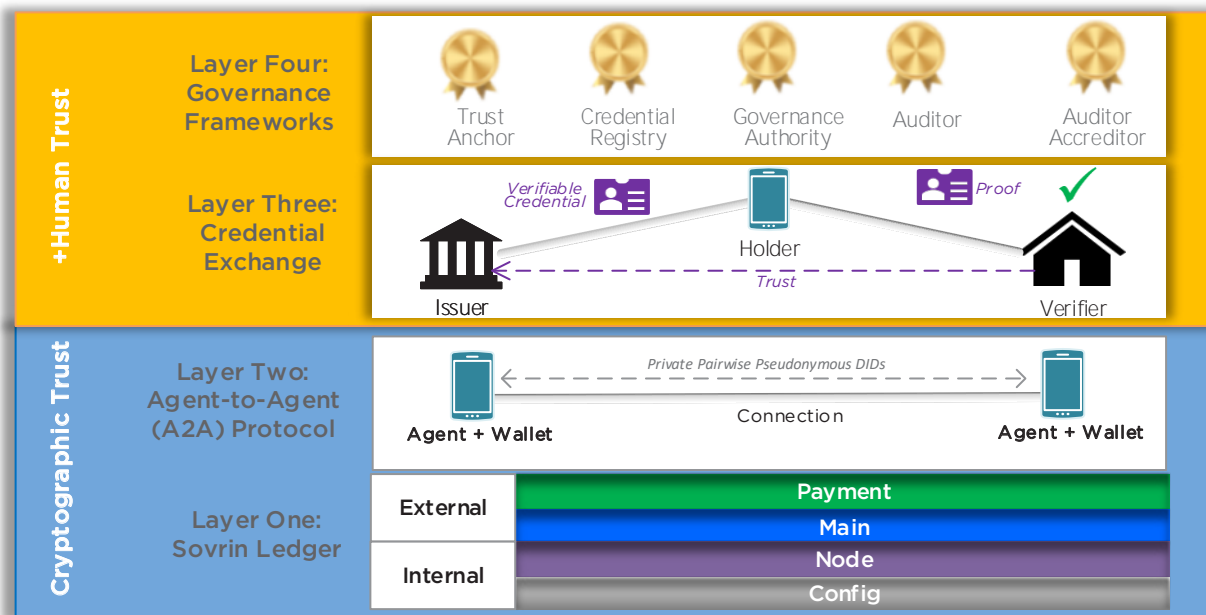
+Human Trust

Layer Four: Governance Frameworks

Trust Anchor

Credential Registry

Governance Authority

Auditor

Auditor Accreditor

Layer Three: Credential Exchange

Verifiable Credential

Holder

Proof

Issuer

Trust

Verifier

Cryptographic Trust

Layer Two: Agent-to-Agent (A2A) Protocol

Private Pairwise Pseudonymous DIDs

Agent + Wallet

Connection

Agent + Wallet

Layer One: Sovrin Ledger

External

Internal

Payment

Main

Node

Config